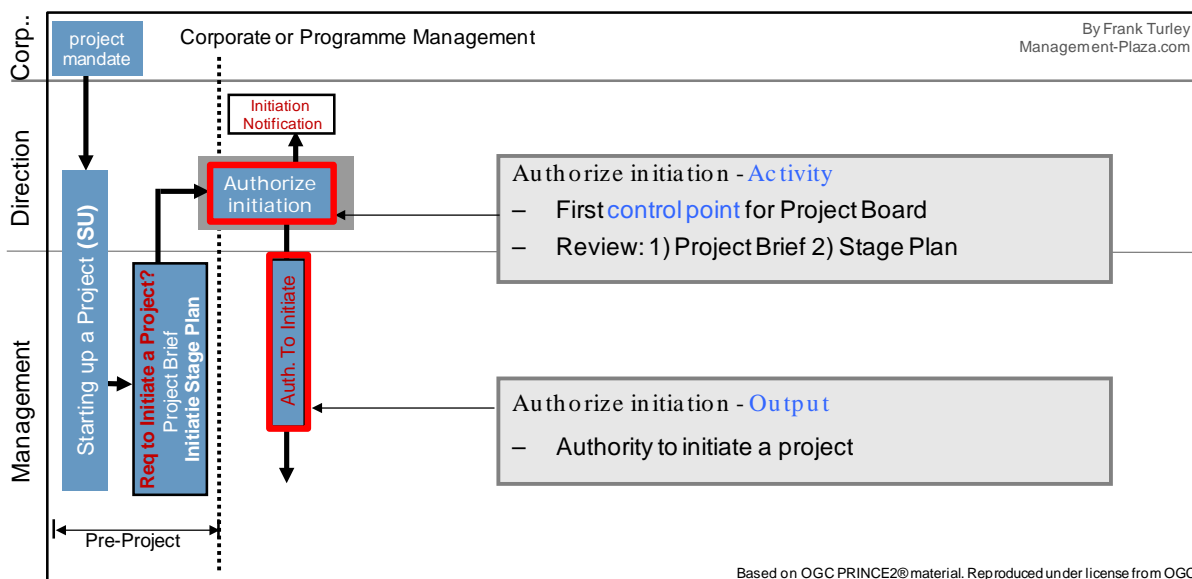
Corp..

project mandate

Corporate or Programme Management

By Frank Turley
Management-Plaza.com

Direction

Initiation Notification

Authorize initiation

Authorize initiation - Activity

– First control point for Project Board

– Review: 1) Project Brief 2) Stage Plan

Management

Starting up a Project (SU)

Req to Initiate a Project?
Project Brief
Initiatie Stage Plan

Auth. To Initiate

Authorize initiation - Output

– Authority to initiate a project

Pre-Project

Based on OGC PRINCE2® material. Reproduced under license from OGC